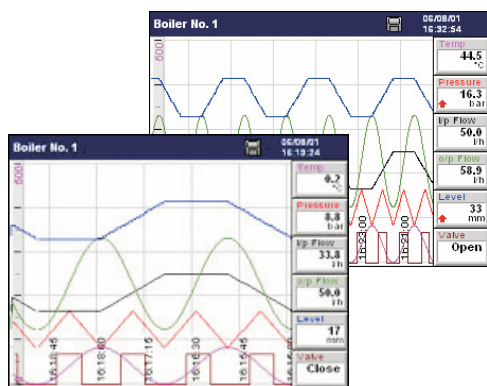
Boiler No. 1

06/08/01
16:32:54

500

Temp
44.5
°C

Pressure
16.3
bar

I/p Flow
50.0
l/h

o/p Flow
58.9
l/h

Level
33
mm

Valve
Open

16:23:00
16:20:00

Boiler No. 1

06/08/01
16:19:24

500

Temp
0.2
°C

Pressure
8.8
bar

I/p Flow
33.8
l/h

o/p Flow
50.0
l/h

Level
17
mm

Valve
Close

16:18:45
16:18:00
16:17:15
16:16:30
16:15:45
16:15:00